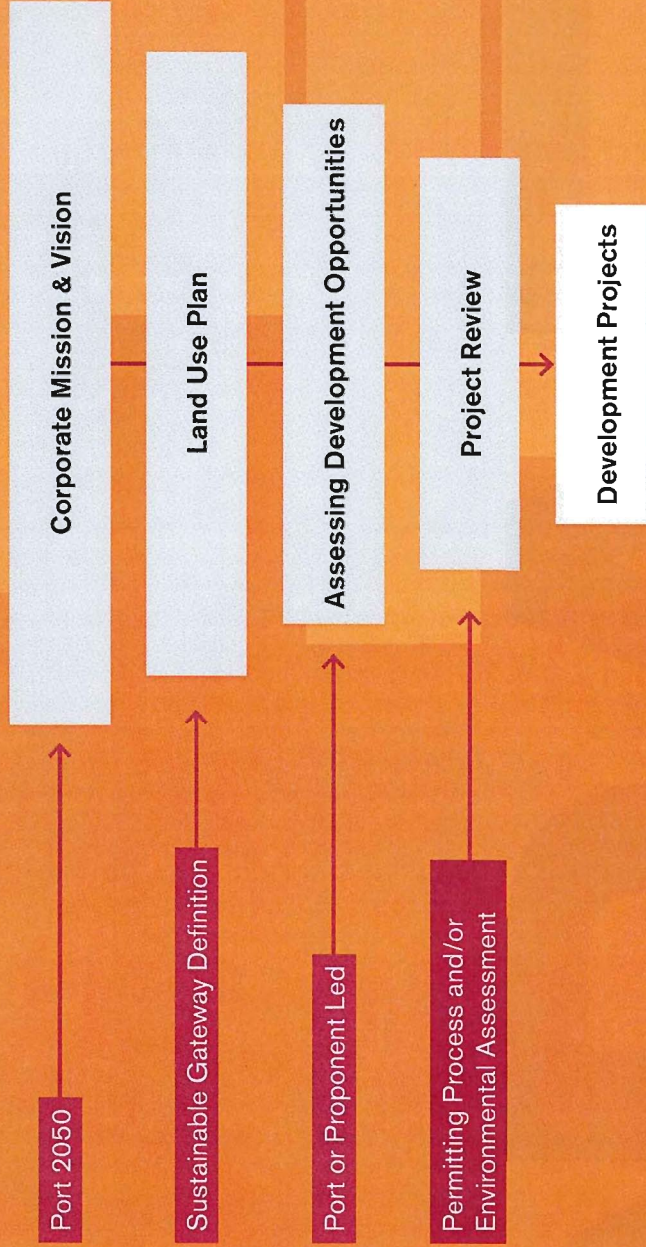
Corporate Mission & Vision

Land Use Plan

Assessing Development Opportunities

Project Review

Development Projects

Port 2050

Sustainable Gateway Definition

Port or Proponent Led

Permitting Process and/or Environmental Assessment